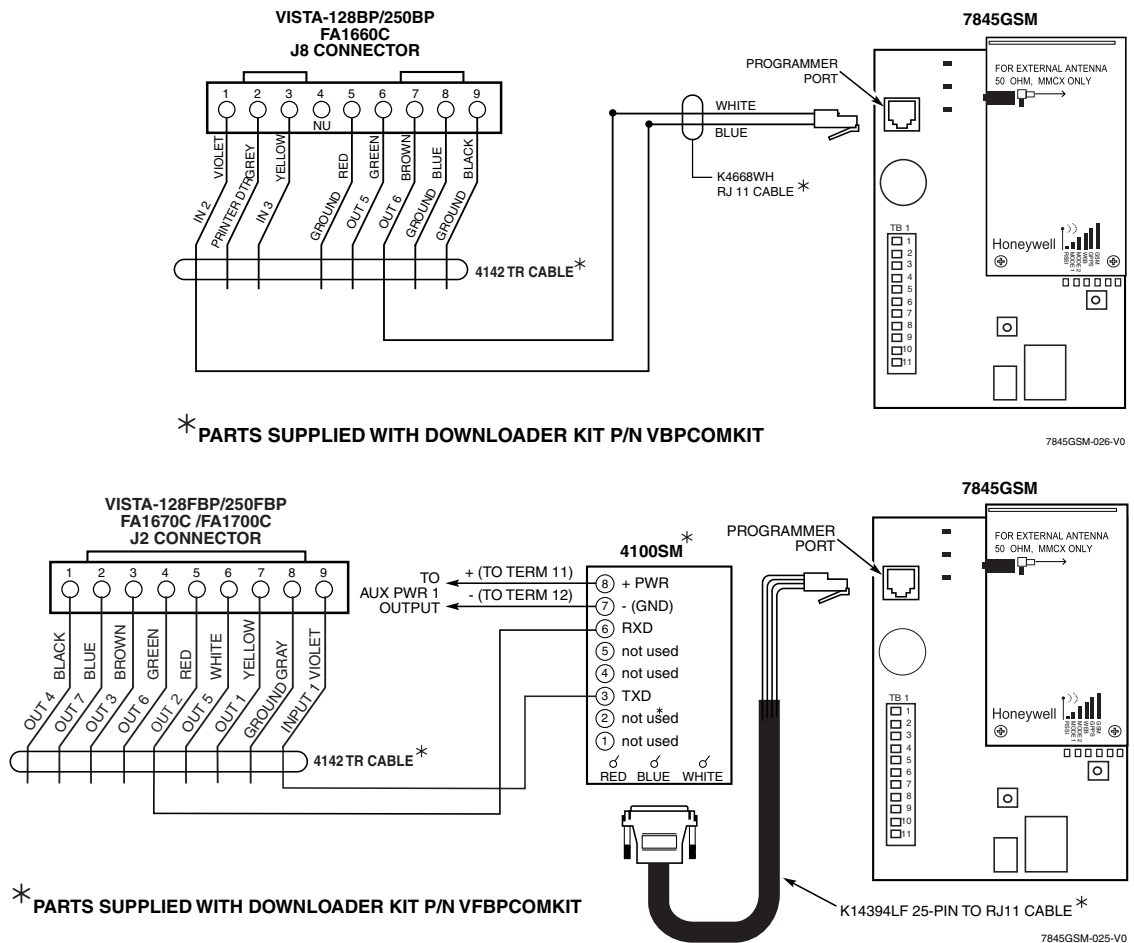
VISTA-128BP/250BP
FA1660C
J8 CONNECTOR

1 2 3 4 5 6 7 8 9
NU

VIOLET GREY YELLOW RED GREEN BROWN BLUE BLACK

IN 2 PRINTER DTR IN 3 GROUND OUT 5 OUT 6 GROUND GROUND

4142 TR CABLE$\ast$

WHITE
BLUE

K4668WH
RJ 11 CABLE $\ast$

PROGRAMMER PORT

7845GSM

FOR EXTERNAL ANTENNA
50 OHM, MMCX ONLY

TB 1
1 2 3 4 5 6 7 8 9 10 11

Honeywell

$\ast$PARTS SUPPLIED WITH DOWNLOADER KIT P/N VBPCOMKIT

7845GSM-026-V0

VISTA-128FBP/250FBP
FA1670C /FA1700C
J2 CONNECTOR

1 2 3 4 5 6 7 8 9

BLACK BLUE BROWN GREEN RED WHITE YELLOW GRAY VIOLET

OUT 4 OUT 7 OUT 3 OUT 6 OUT 2 OUT 5 OUT 1 GROUND INPUT 1

4142 TR CABLE$\ast$

TO
AUX PWR 1
OUTPUT

+ (TO TERM 11)
- (TO TERM 12)

4100SM$\ast$

8 + PWR
7 - (GND)
6 RXD
5 not used
4 not used
3 TXD
2 not used
1 not used
RED BLUE WHITE

PROGRAMMER PORT

7845GSM

FOR EXTERNAL ANTENNA
50 OHM, MMCX ONLY

TB 1
1 2 3 4 5 6 7 8 9 10 11

Honeywell

$\ast$PARTS SUPPLIED WITH DOWNLOADER KIT P/N VFBPCOMKIT

K14394LF 25-PIN TO RJ11 CABLE $\ast$

7845GSM-025-V0